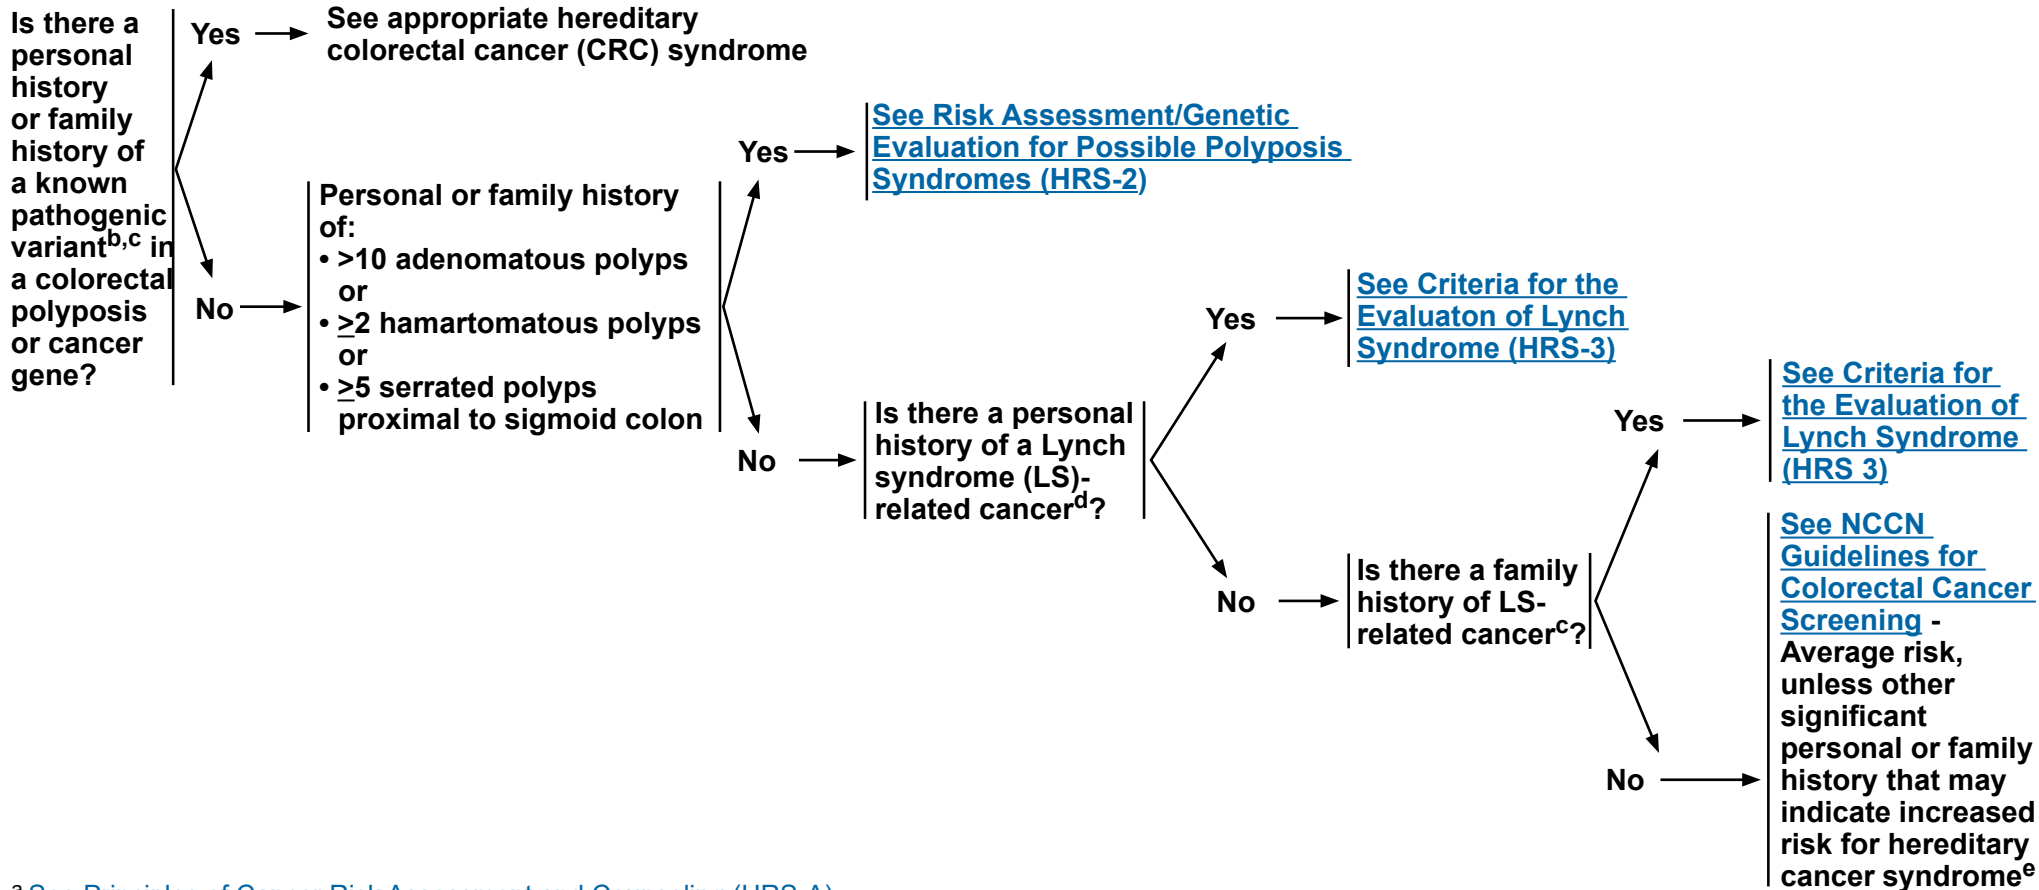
Is there a personal history or family history of a known pathogenic variant$^{b,c}$ in a colorectal polyposis or cancer gene?

Yes → See appropriate hereditary colorectal cancer (CRC) syndrome

No → Personal or family history of:
• >10 adenomatous polyps or
• $\geq$2 hamartomatous polyps or
• $\geq$5 serrated polyps proximal to sigmoid colon

Yes → See Risk Assessment/Genetic Evaluation for Possible Polyposis Syndromes (HRS-2)

No → Is there a personal history of a Lynch syndrome (LS)-related cancer$^{d}$?

Yes → See Criteria for the Evaluaton of Lynch Syndrome (HRS-3)

No → Is there a family history of LS-related cancer$^{c}$?

Yes → See Criteria for the Evaluation of Lynch Syndrome (HRS 3)

No → See NCCN Guidelines for Colorectal Cancer Screening - Average risk, unless other significant personal or family history that may indicate increased risk for hereditary cancer syndrome$^{e}$

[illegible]